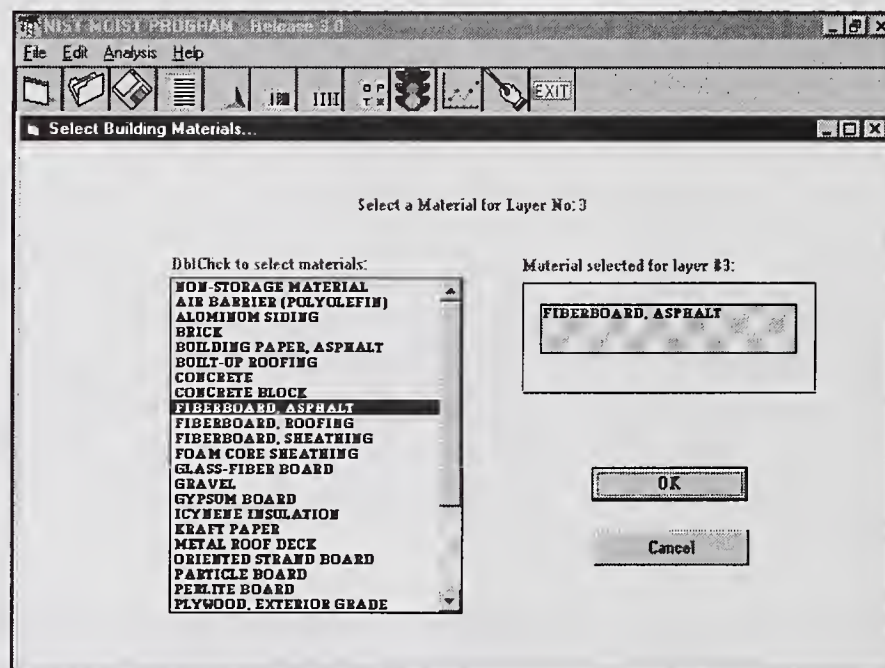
NIST-MOIST PROGRAM - Release 3.0

File Edit Analysis Help

EXIT

Select Building Materials...

Select a Material for Layer No: 3

DblClick to select materials:

NON-STORAGE MATERIAL
AIR BARRIER (POLYOLEFIN)
ALUMINUM SIDING
BRICK
BUILDING PAPER, ASPHALT
BUILT-UP ROOFING
CONCRETE
CONCRETE BLOCK
FIBERBOARD, ASPHALT
FIBERBOARD, ROOFING
FIBERBOARD, SHEATHING
FOAM CORE SHEATHING
GLASS-FIBER BOARD
GRAVEL
GYPSUM BOARD
ICYNENE INSULATION
KRAFT PAPER
METAL ROOF DECK
ORIENTED STRAND BOARD
PARTICLE BOARD
PERLITE BOARD
PLYWOOD, EXTERIOR GRADE

Material selected for layer #3:

FIBERBOARD, ASPHALT

OK

Cancel